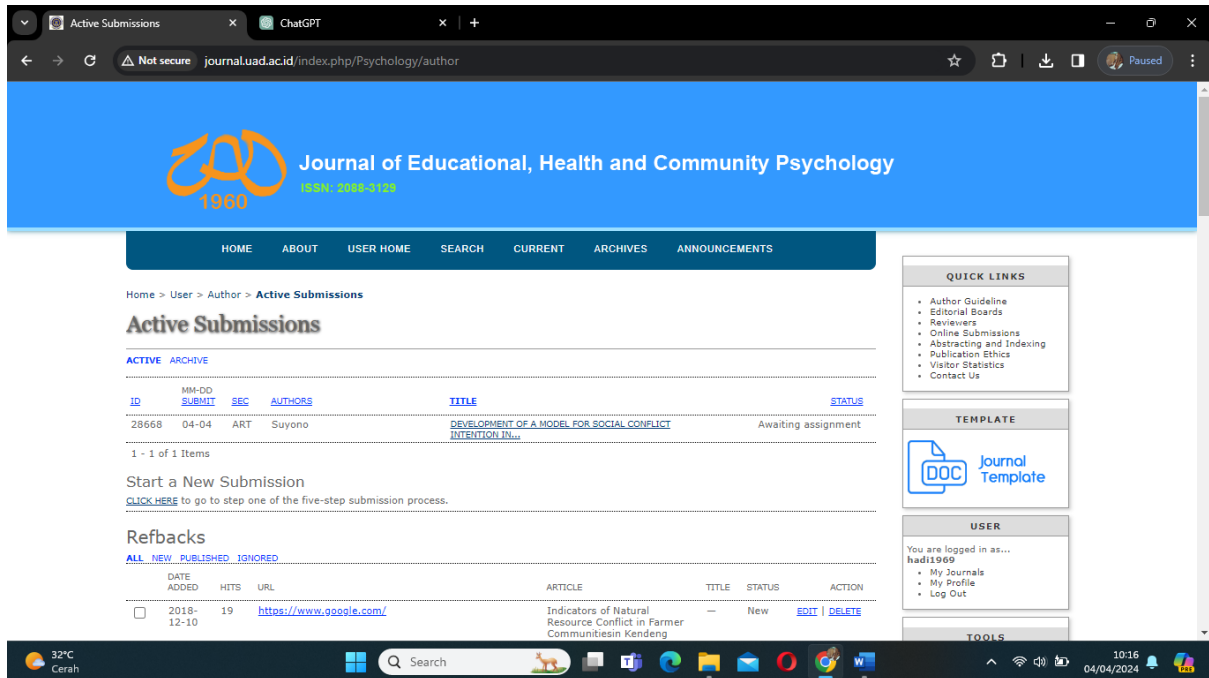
Active Submissions ×
ChatGPT ×
+

Not secure journal.uad.ac.id/index.php/Psychology/author

Paused

1960
Journal of Educational, Health and Community Psychology
ISSN: 2088-3129

HOME ABOUT USER HOME SEARCH CURRENT ARCHIVES ANNOUNCEMENTS

Home > User > Author > Active Submissions

Active Submissions

ACTIVE ARCHIVE

| ID | MM-DD SUBMIT | SEC | AUTHORS | TITLE | STATUS |
|---|---|---|---|---|---|
| 28668 | 04-04 | ART | Suyono | DEVELOPMENT OF A MODEL FOR SOCIAL CONFLICT INTENTION IN... | Awaiting assignment |

1 - 1 of 1 Items

Start a New Submission
CLICK HERE to go to step one of the five-step submission process.

Refbacks
ALL NEW PUBLISHED IGNORED

| | DATE ADDED | HITS | URL | ARTICLE | TITLE | STATUS | ACTION |
|---|---|---|---|---|---|---|---|
| | 2018-12-10 | 19 | https://www.google.com/ | Indicators of Natural Resource Conflict in Farmer Communitiesin Kendeng | — | New | EDIT \| DELETE |

QUICK LINKS
• Author Guideline
• Editorial Boards
• Reviewers
• Online Submissions
• Abstracting and Indexing
• Publication Ethics
• Visitor Statistics
• Contact Us

TEMPLATE
DOC Journal Template

USER
You are logged in as...
hadi1969
• My Journals
• My Profile
• Log Out

TOOLS

32°C
Cerah
Search
10:16
04/04/2024